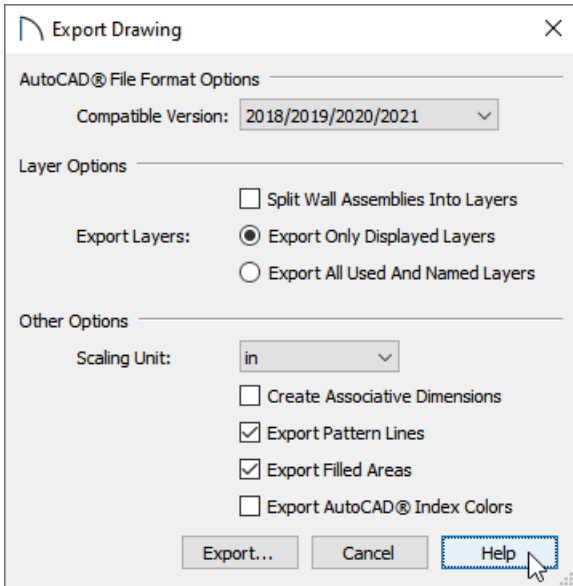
Export Drawing

AutoCAD® File Format Options

Compatible Version: 2018/2019/2020/2021

Layer Options

Split Wall Assemblies Into Layers

Export Layers: Export Only Displayed Layers

Export All Used And Named Layers

Other Options

Scaling Unit: in

Create Associative Dimensions

Export Pattern Lines

Export Filled Areas

Export AutoCAD® Index Colors

Export... Cancel Help